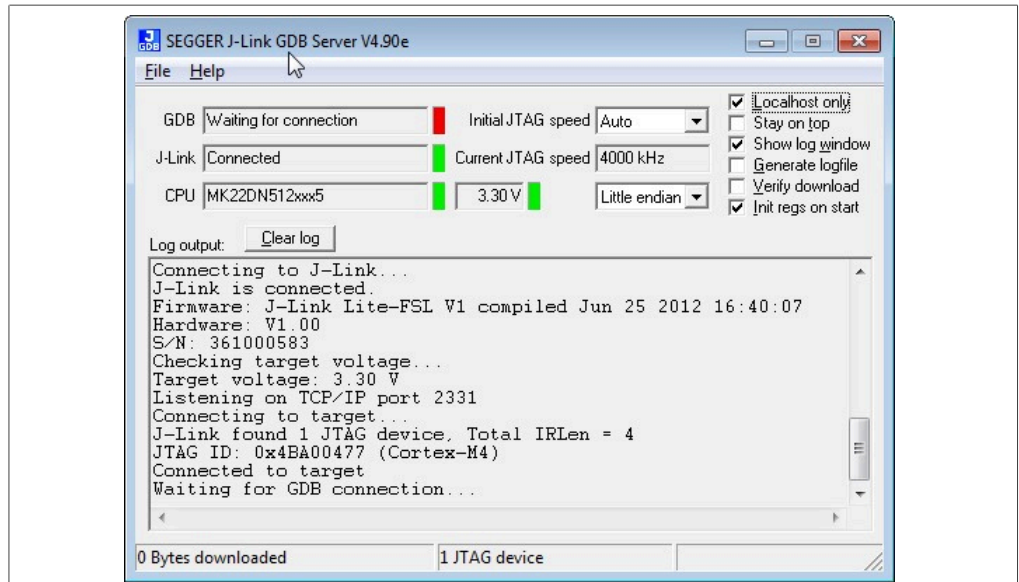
J GDB SEGGER J-Link GDB Server V4.90e

File Help

GDB Waiting for connection
Initial JTAG speed Auto
Localhost only
Stay on top
Show log window
Generate logfile
Verify download
Init regs on start

J-Link Connected
Current JTAG speed 4000 kHz

CPU MK22DN512xxx5
3.30 V
Little endian

Log output: Clear log

Connecting to J-Link...
J-Link is connected.
Firmware: J-Link Lite-FSL V1 compiled Jun 25 2012 16:40:07
Hardware: V1.00
S/N: 361000583
Checking target voltage...
Target voltage: 3.30 V
Listening on TCP/IP port 2331
Connecting to target...
J-Link found 1 JTAG device, Total IRLen = 4
JTAG ID: 0x4BA00477 (Cortex-M4)
Connected to target
Waiting for GDB connection...

0 Bytes downloaded
1 JTAG device